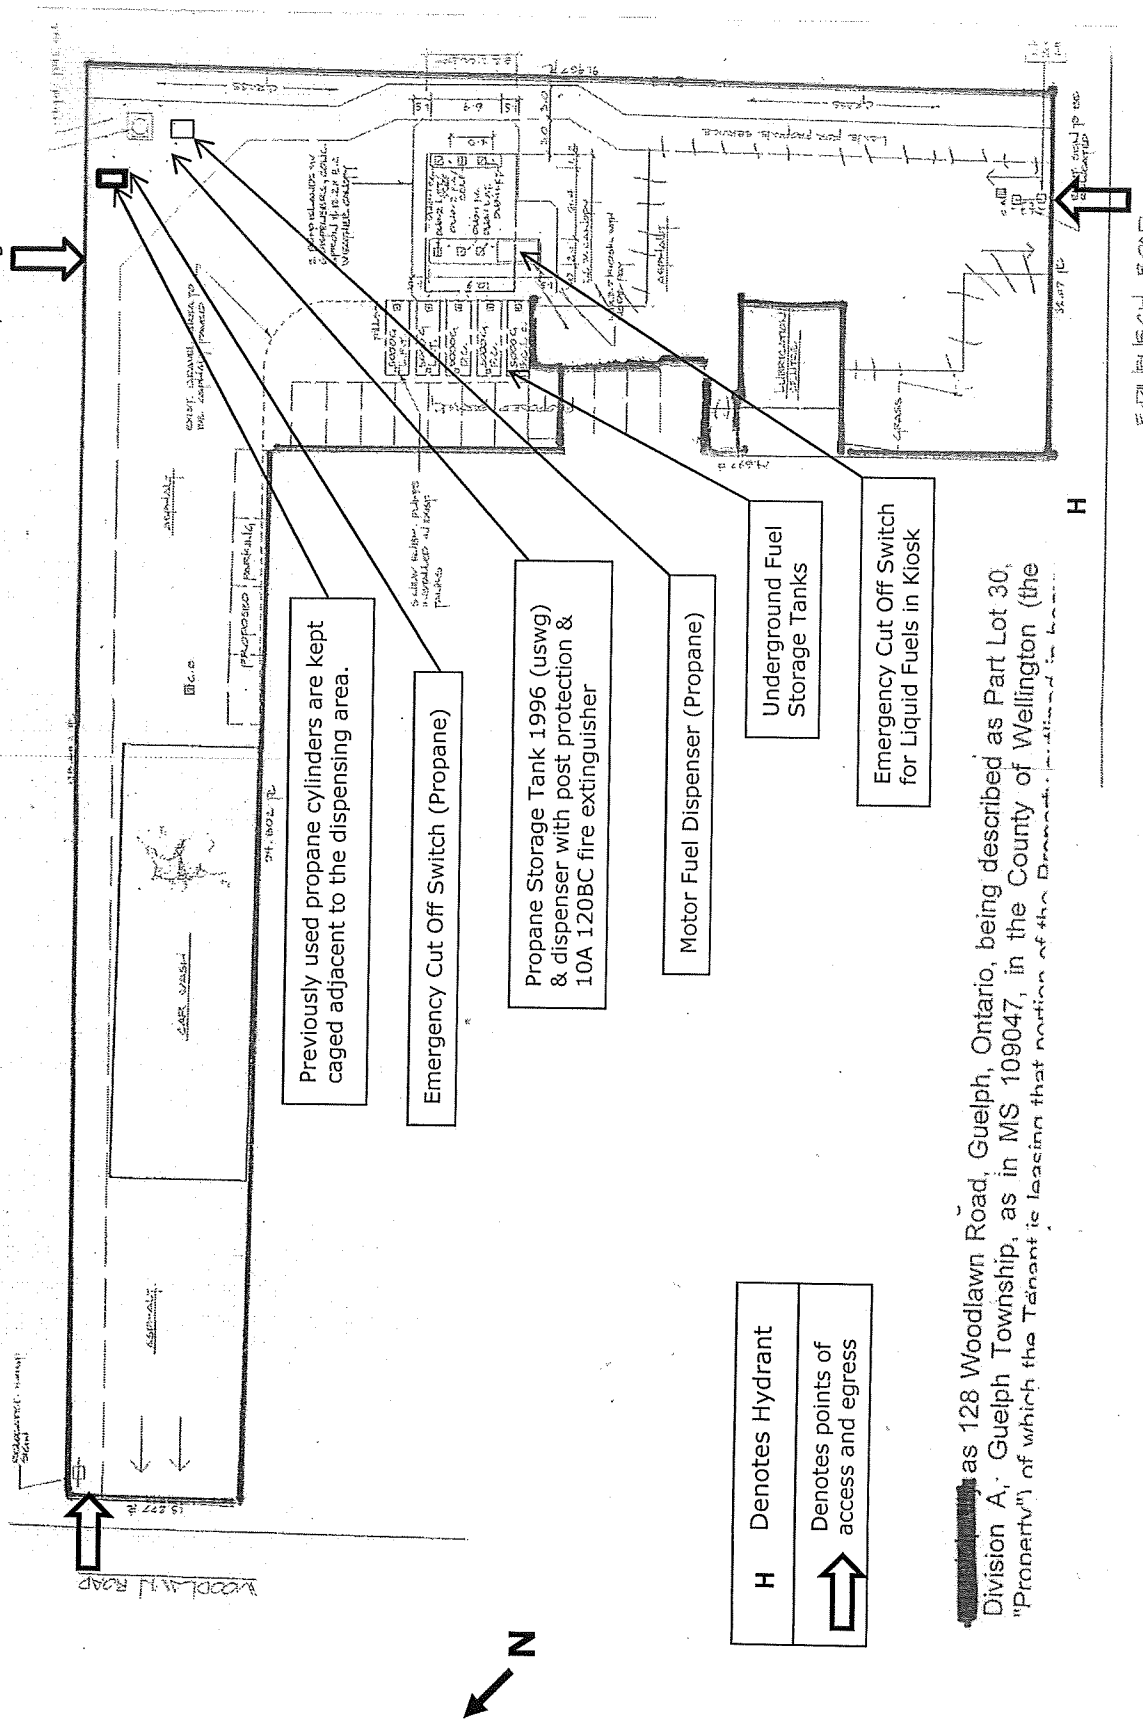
Previously used propane cylinders are kept caged adjacent to the dispensing area.

Emergency Cut Off Switch (Propane)

Propane Storage Tank 1996 (uswg) & dispenser with post protection & 10A 120BC fire extinguisher

Motor Fuel Dispenser (Propane)

Underground Fuel Storage Tanks

Emergency Cut Off Switch for Liquid Fuels in Kiosk

H

| H | Denotes Hydrant |
|---|---|
| ⇨ | Denotes points of access and egress |

N

WOODLAWN ROAD

CAR WASH

ASPHALT

PROPOSED PARKING

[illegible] as 128 Woodlawn Road, Guelph, Ontario, being described as Part Lot 30, Division A, Guelph Township, as in MS 109047, in the County of Wellington (the "Property") of which the Tenant is leasing that portion of the Property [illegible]